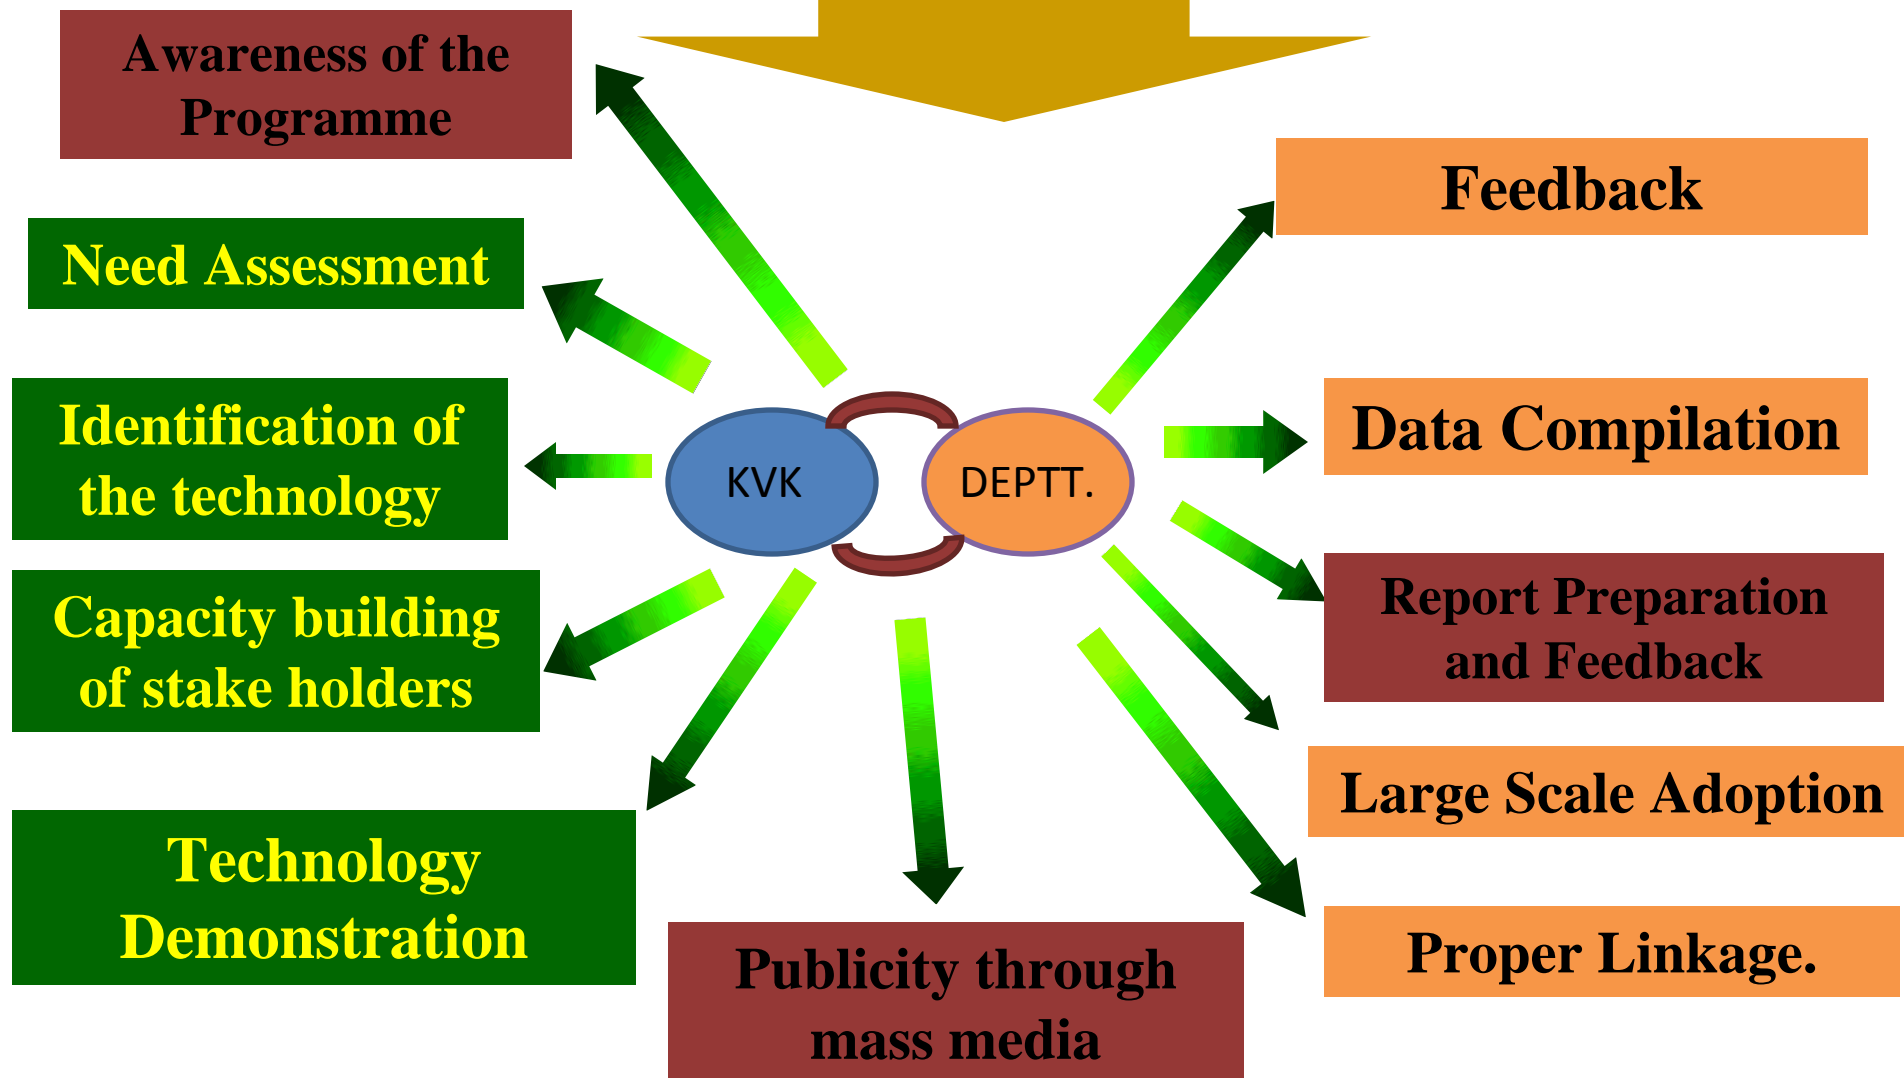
Awareness of the Programme

Need Assessment

Identification of the technology

Capacity building of stake holders

Technology Demonstration

KVK

DEPTT.

Publicity through mass media

Feedback

Data Compilation

Report Preparation and Feedback

Large Scale Adoption

Proper Linkage.